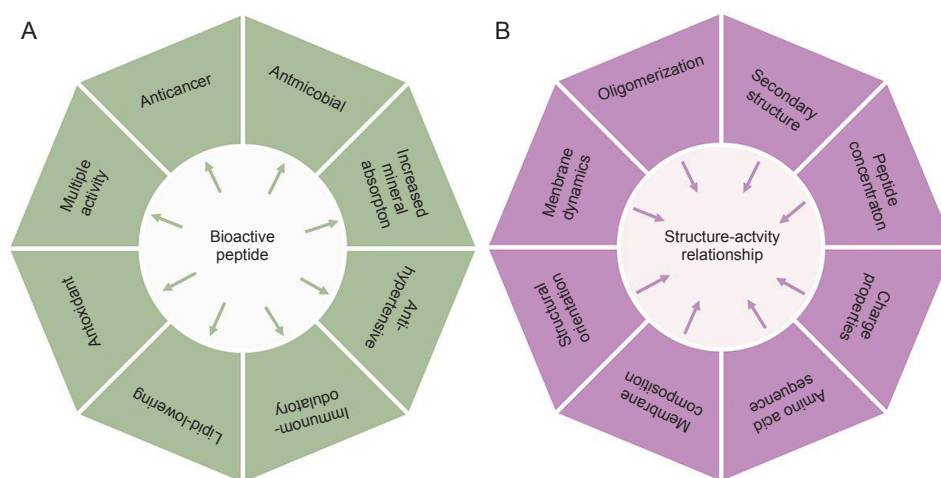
A

Bioactive peptide

Anticancer

Antmicobial

Increased mineral absorption

Anti-hypertensive

Immunom-odulatory

Lipid-lowering

Antioxidant

Multiple activity

B

Structure-actvity relationship

Oligomerization

Secondary structure

Peptide concentraton

Charge properties

Amino acid sequence

Membrane composition

Structural orientation

Menbrane dynamics